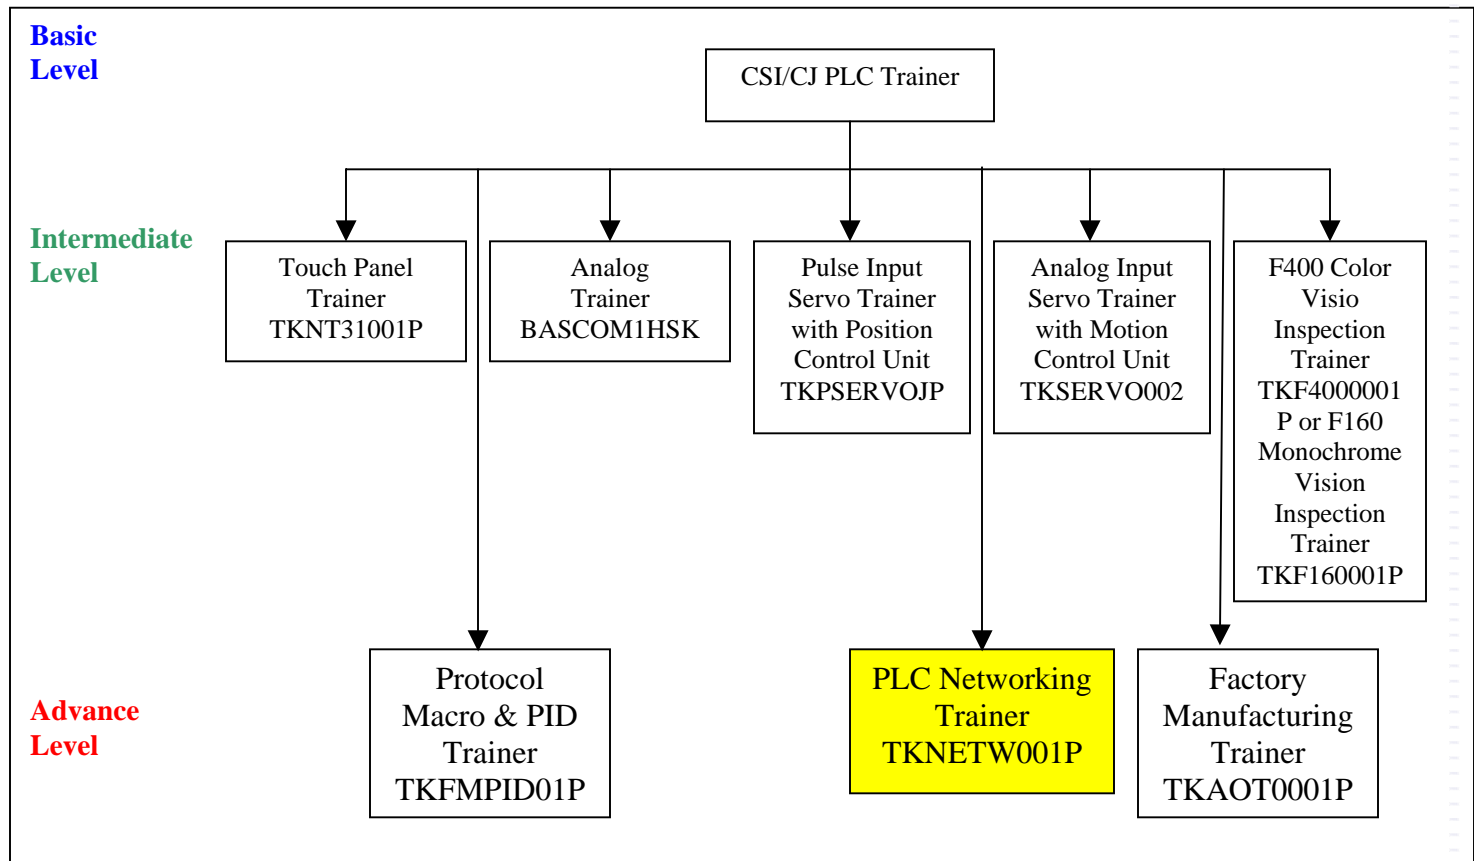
Basic Level

CSI/CJ PLC Trainer

Intermediate Level

Touch Panel Trainer TKNT31001P

Analog Trainer BASCOM1HSK

Pulse Input Servo Trainer with Position Control Unit TKPSERVOJP

Analog Input Servo Trainer with Motion Control Unit TKSERVO002

F400 Color Visio Inspection Trainer TKF4000001 P or F160 Monochrome Vision Inspection Trainer TKF160001P

Advance Level

Protocol Macro & PID Trainer TKFMPID01P

PLC Networking Trainer TKNETW001P

Factory Manufacturing Trainer TKAOT0001P